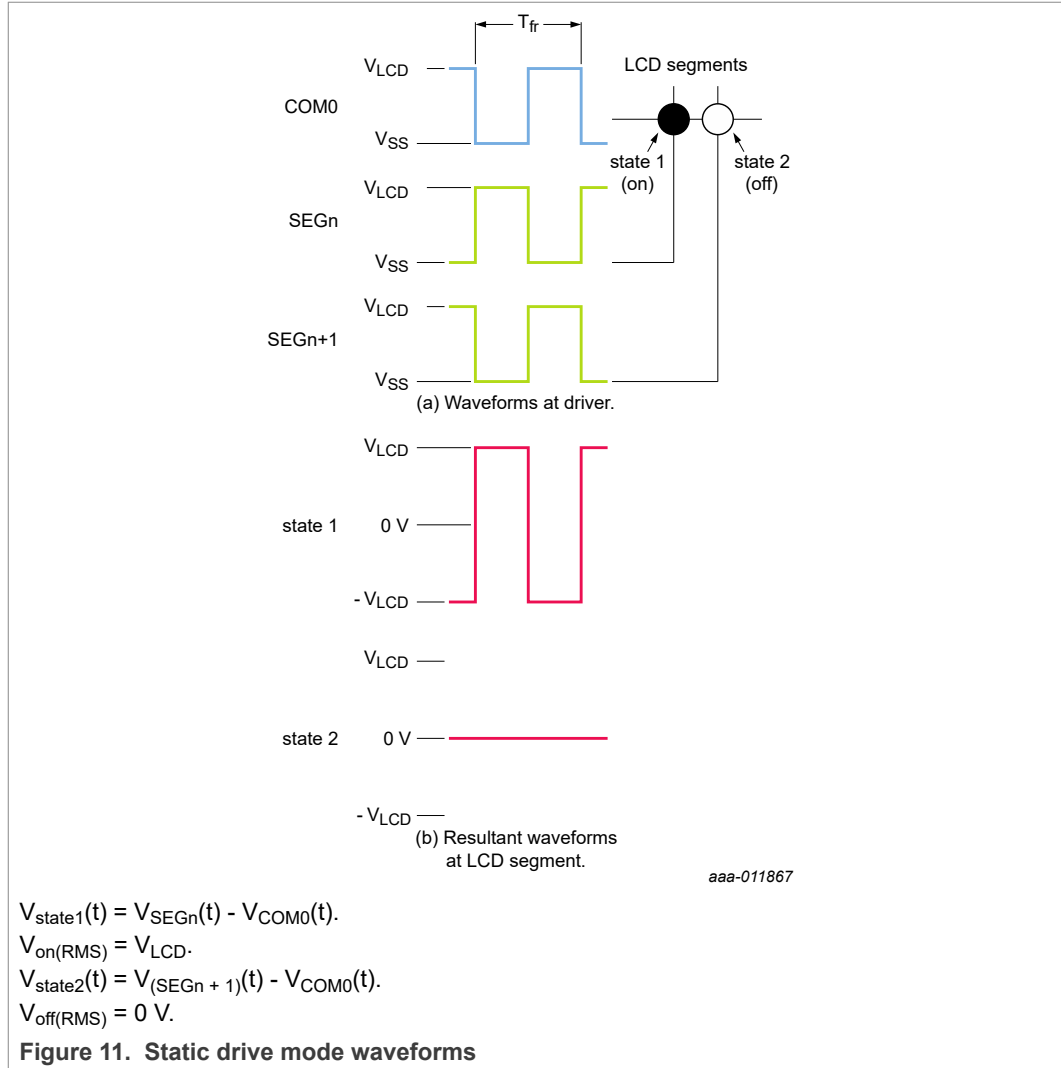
$T_{fr}$

$V_{LCD}$
COM0
$V_{SS}$

LCD segments

state 1
(on)

state 2
(off)

$V_{LCD}$
SEGn
$V_{SS}$

$V_{LCD}$
SEGn+1
$V_{SS}$

(a) Waveforms at driver.

$V_{LCD}$
state 1
0 V
- $V_{LCD}$

$V_{LCD}$
state 2
0 V
- $V_{LCD}$

(b) Resultant waveforms at LCD segment.

aaa-011867

$V_{state1}(t) = V_{SEGn}(t) - V_{COM0}(t)$.
$V_{on(RMS)} = V_{LCD}$.
$V_{state2}(t) = V_{(SEGn + 1)}(t) - V_{COM0}(t)$.
$V_{off(RMS)} = 0$ V.

Figure 11. Static drive mode waveforms